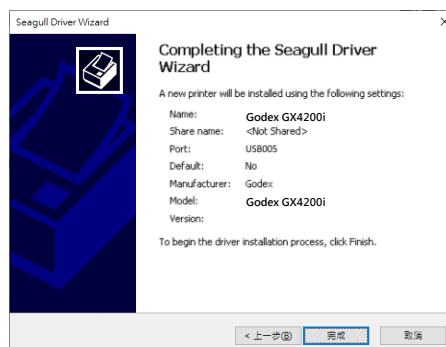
Seagull Driver Wizard

Completing the Seagull Driver Wizard

A new printer will be installed using the following settings:

| | |
|---|---|
| Name: | Godex GX4200i |
| Share name: | <Not Shared> |
| Port: | USB005 |
| Default: | No |
| Manufacturer: | Godex |
| Model: | Godex GX4200i |
| Version: | |

To begin the driver installation process, click Finish.

< 上一步(B) 完成 取消